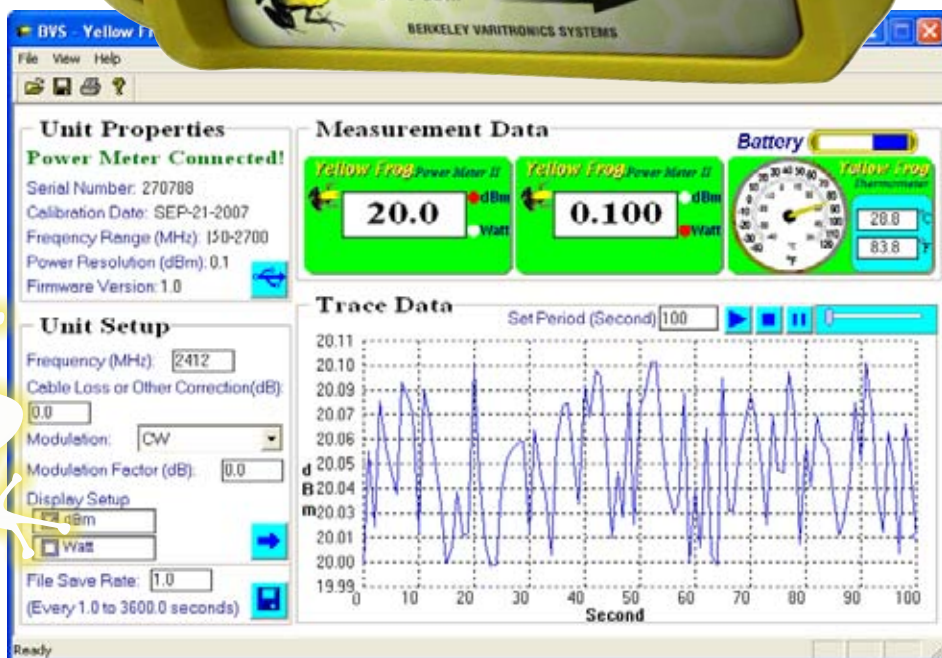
BVS - Yellow Fr

BERKELEY VARITRONICS SYSTEMS

File View Help

Unit Properties

Power Meter Connected!

Serial Number: 270788

Calibration Date: SEP-21-2007

Freqency Range (MHz): 150-2700

Power Resolution (dBm): 0.1

Firmware Version: 1.0

Unit Setup

Frequency (MHz): 2412

Ceble Loss or Other Correction(dB):

0.0

Modulation: CW

Modulation Factor (dB): 0.0

Display Setup

dBm

Watt

File Save Rate: 1.0

(Every 1.0 to 3600.0 seconds)

Measurement Data

Battery

Yellow Frog Power Meter II

20.0

dBm

Watt

Yellow Frog Power Meter II

0.100

dBm

Watt

Yellow Frog Thermometer

28.8 C

83.8 F

Trace Data

Set Period (Second) 100

| 20.11 |
|---|

20.11
20.10
20.09
20.08
20.07
20.06
20.05
20.04
20.03
20.02
20.01
20.00
19.99

dBm

0 10 20 30 40 50 60 70 80 90 100

Second

Ready